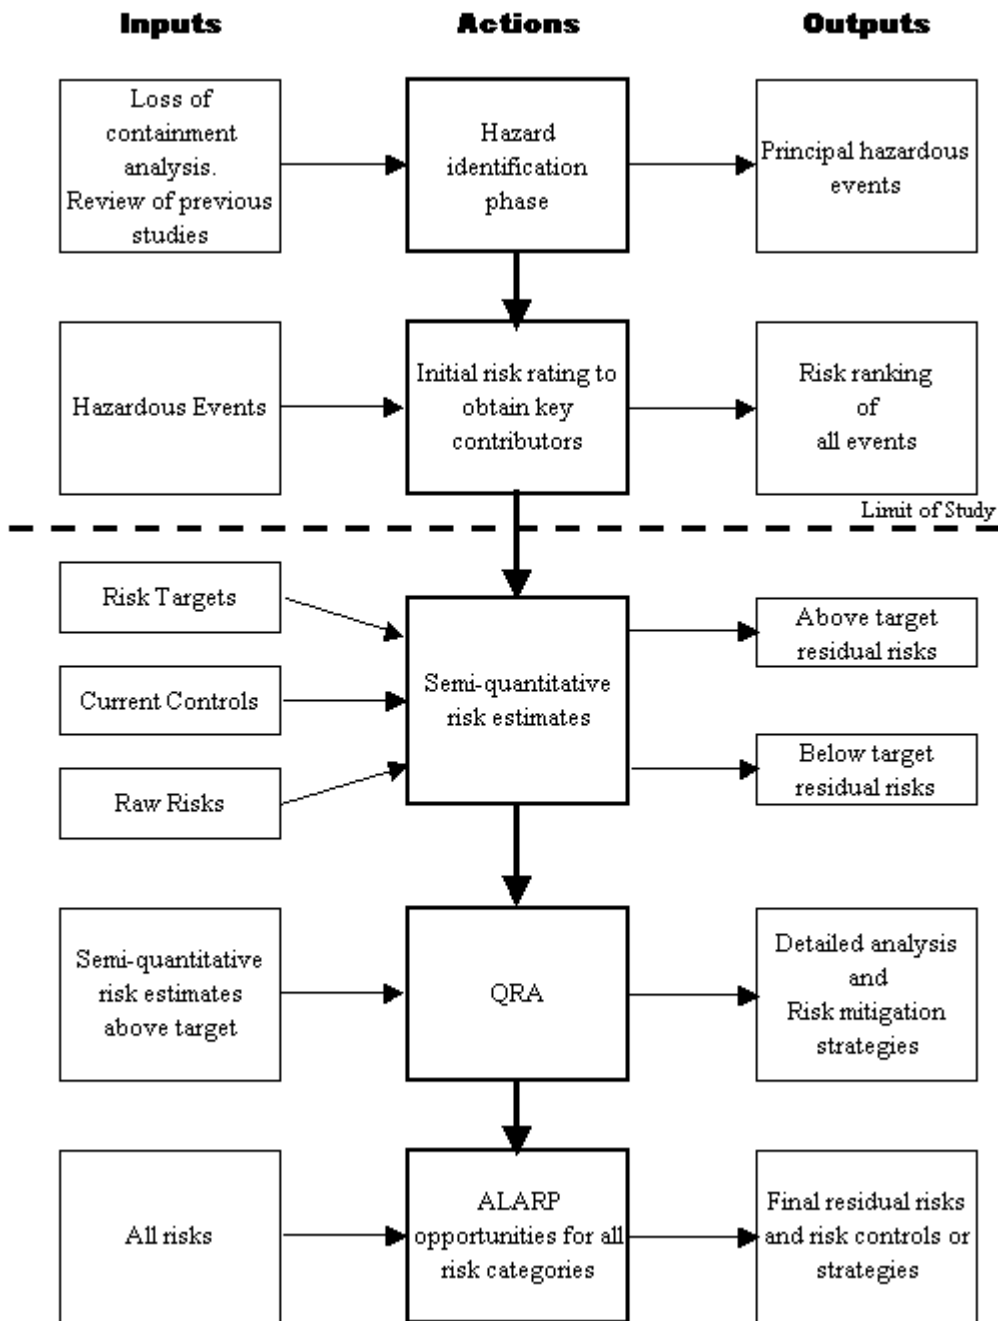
Inputs

Actions

Outputs

Loss of containment analysis. Review of previous studies

Hazard identification phase

Principal hazardous events

Hazardous Events

Initial risk rating to obtain key contributors

Risk ranking of all events

Limit of Study

Risk Targets

Current Controls

Raw Risks

Semi-quantitative risk estimates

Above target residual risks

Below target residual risks

Semi-quantitative risk estimates above target

QRA

Detailed analysis and Risk mitigation strategies

All risks

ALARP opportunities for all risk categories

Final residual risks and risk controls or strategies